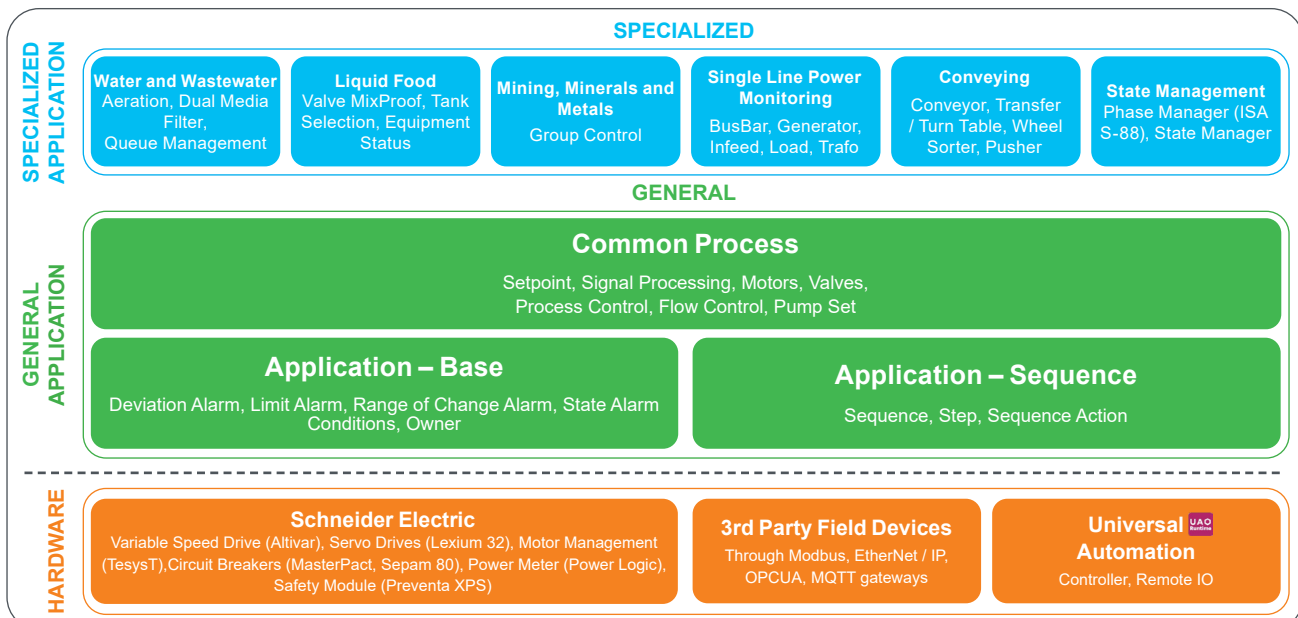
SPECIALIZED APPLICATION

SPECIALIZED

Water and Wastewater
Aeration, Dual Media Filter, Queue Management

Liquid Food
Valve MixProof, Tank Selection, Equipment Status

Mining, Minerals and Metals
Group Control

Single Line Power Monitoring
BusBar, Generator, Infeed, Load, Trafo

Conveying
Conveyor, Transfer / Turn Table, Wheel Sorter, Pusher

State Management
Phase Manager (ISA S-88), State Manager

GENERAL APPLICATION

GENERAL

Common Process
Setpoint, Signal Processing, Motors, Valves, Process Control, Flow Control, Pump Set

Application – Base
Deviation Alarm, Limit Alarm, Range of Change Alarm, State Alarm Conditions, Owner

Application – Sequence
Sequence, Step, Sequence Action

HARDWARE

Schneider Electric
Variable Speed Drive (Altivar), Servo Drives (Lexium 32), Motor Management (TesysT),Circuit Breakers (MasterPact, Sepam 80), Power Meter (Power Logic), Safety Module (Preventa XPS)

3rd Party Field Devices
Through Modbus, EtherNet / IP, OPCUA, MQTT gateways

Universal UAO Runtime Automation
Controller, Remote IO